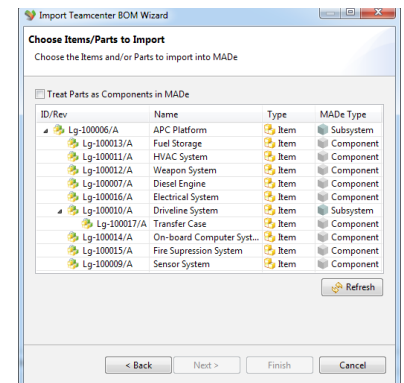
Import Teamcenter BOM Wizard

Choose Items/Parts to Import

Choose the Items and/or Parts to import into MADe

Treat Parts as Components in MADe

| ID/Rev | Name | Type | MADe Type |
|---|---|---|---|
| Lg-100006/A | APC Platform | Item | Subsystem |
| Lg-100013/A | Fuel Storage | Item | Component |
| Lg-100011/A | HVAC System | Item | Component |
| Lg-100012/A | Weapon System | Item | Component |
| Lg-100007/A | Diesel Engine | Item | Component |
| Lg-100016/A | Electrical System | Item | Component |
| Lg-100010/A | Driveline System | Item | Subsystem |
| Lg-100017/A | Transfer Case | Item | Component |
| Lg-100014/A | On-board Computer Syst... | Item | Component |
| Lg-100015/A | Fire Supression System | Item | Component |
| Lg-100009/A | Sensor System | Item | Component |

Refresh

< Back | Next > | Finish | Cancel